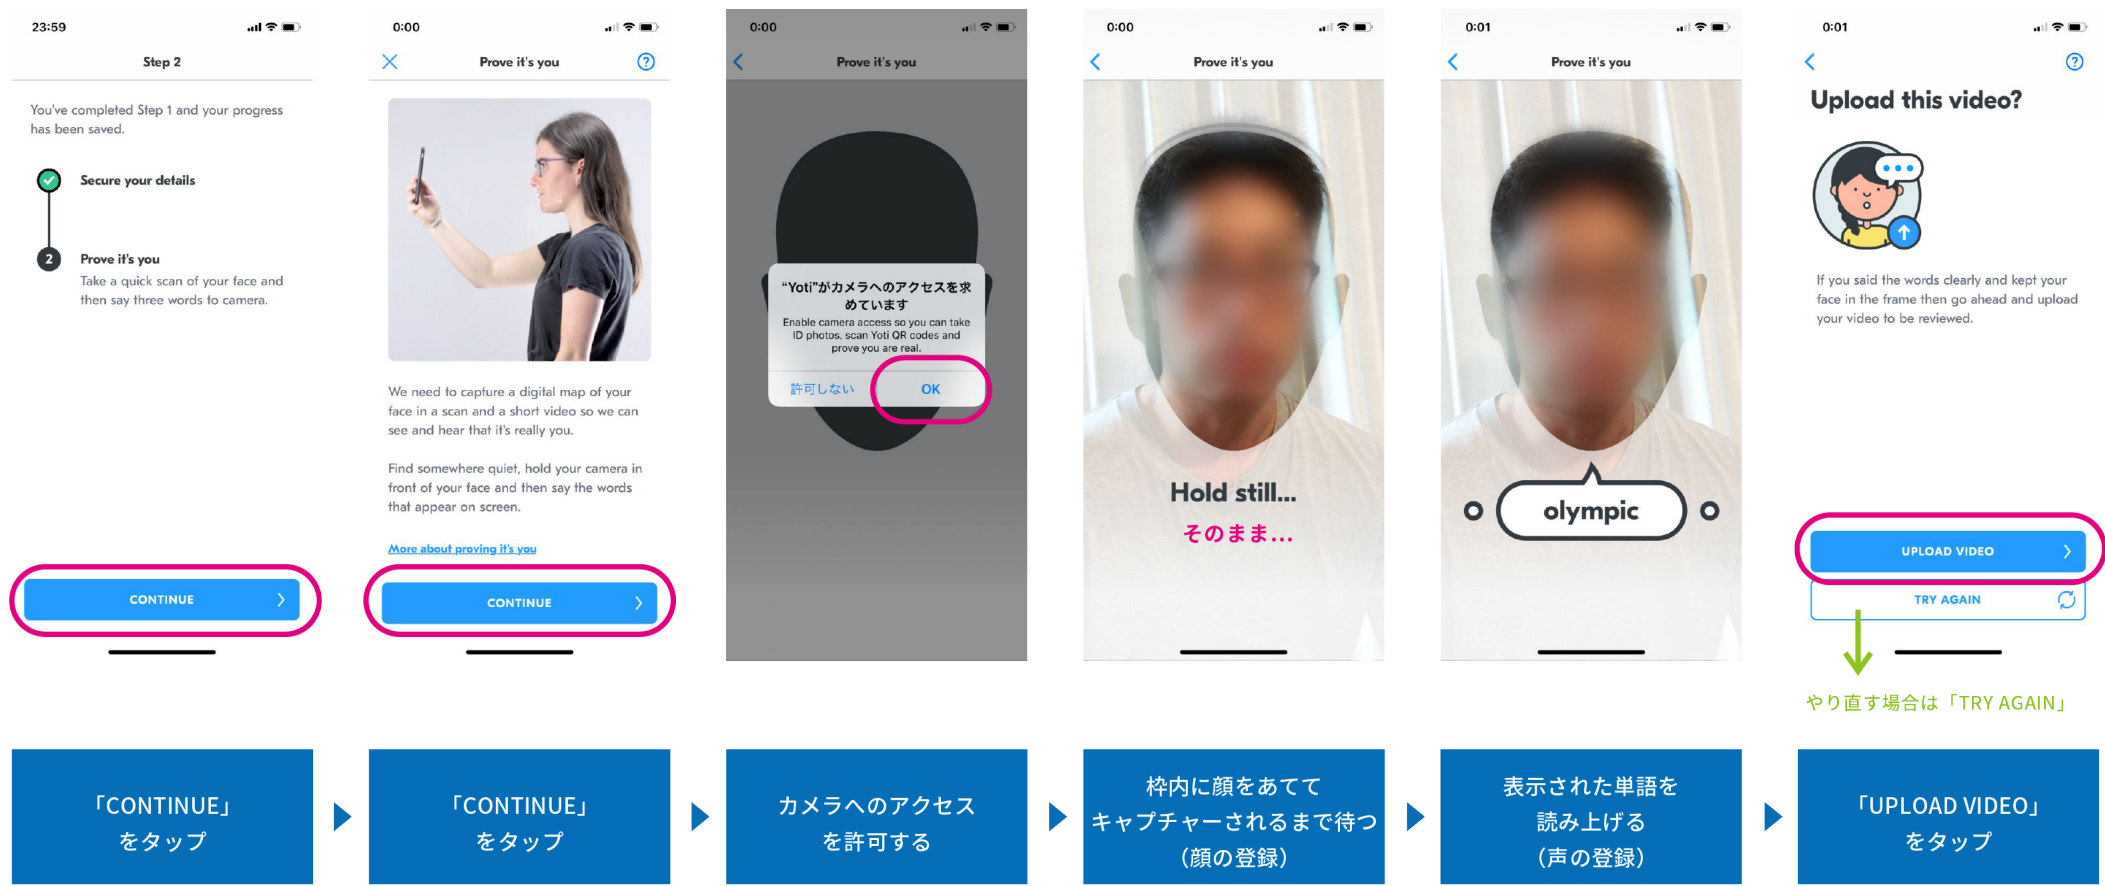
23:59

Step 2

You've completed Step 1 and your progress has been saved.

Secure your details

2 Prove it's you
Take a quick scan of your face and then say three words to camera.

CONTINUE

「CONTINUE」
をタップ

0:00

Prove it's you

We need to capture a digital map of your face in a scan and a short video so we can see and hear that it's really you.

Find somewhere quiet, hold your camera in front of your face and then say the words that appear on screen.

More about proving it's you

CONTINUE

「CONTINUE」
をタップ

0:00

Prove it's you

"Yoti"がカメラへのアクセスを求めています
Enable camera access so you can take ID photos, scan Yoti QR codes and prove you are real.

許可しない OK

カメラへのアクセス
を許可する

0:00

Prove it's you

Hold still...
そのまま...

枠内に顔をあてて
キャプチャーされるまで待つ
(顔の登録)

0:01

Prove it's you

olympic

表示された単語を
読み上げる
(声の登録)

0:01

Upload this video?

If you said the words clearly and kept your face in the frame then go ahead and upload your video to be reviewed.

UPLOAD VIDEO

TRY AGAIN

やり直す場合は「TRY AGAIN」

「UPLOAD VIDEO」
をタップ